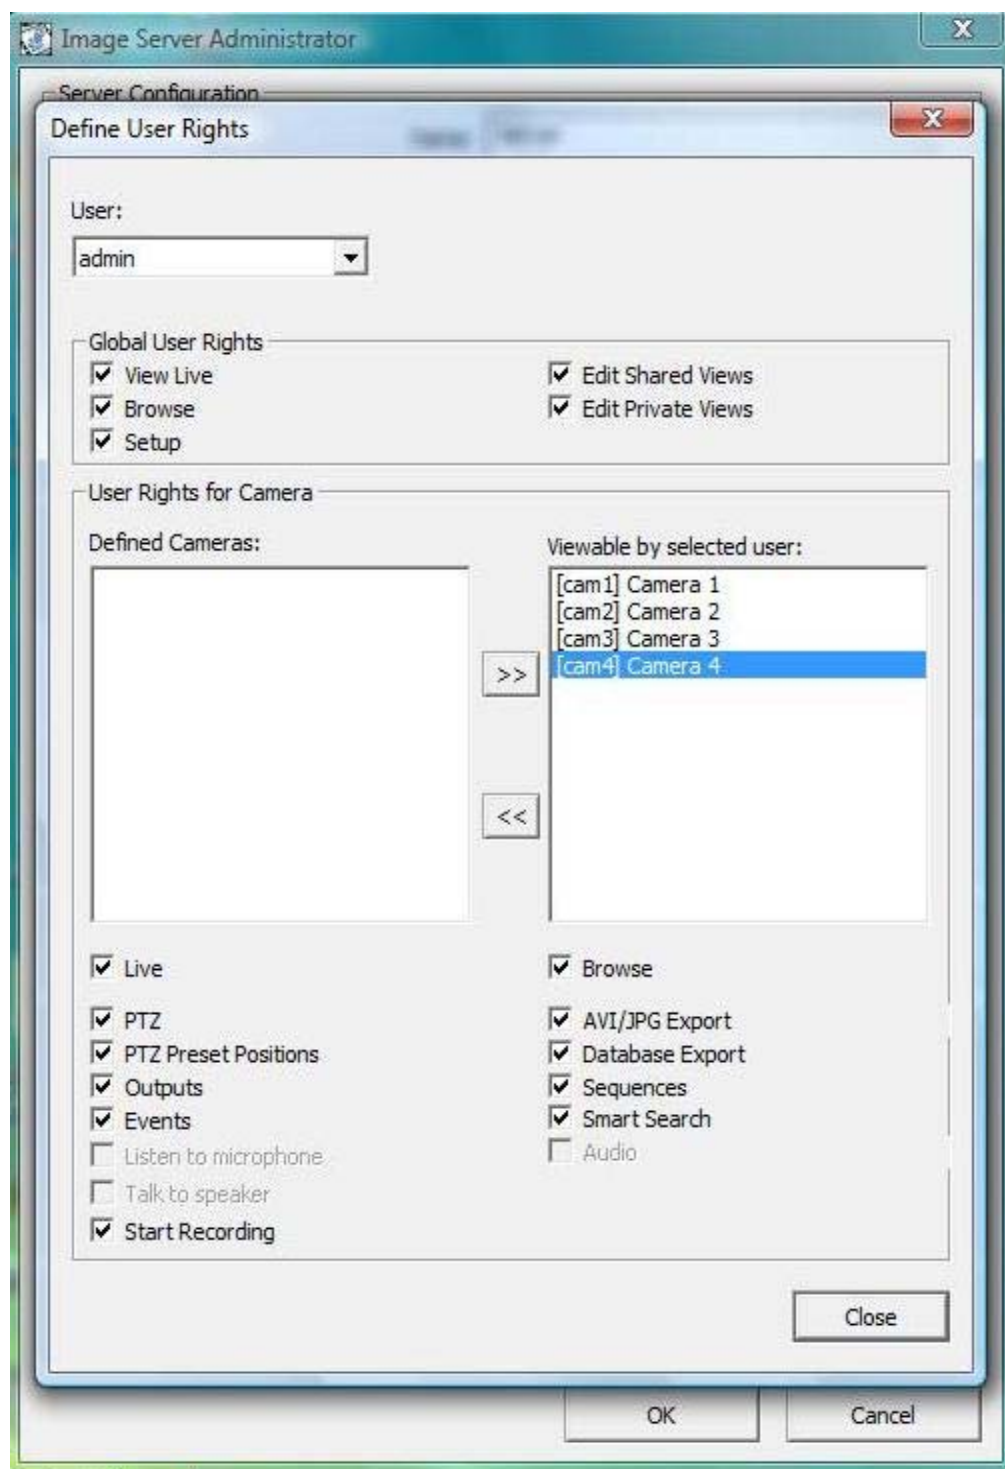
Image Server Administrator

Server Configuration

Define User Rights

User:

admin

Global User Rights

View Live

Browse

Setup

Edit Shared Views

Edit Private Views

User Rights for Camera

Defined Cameras:

Viewable by selected user:

[cam1] Camera 1
[cam2] Camera 2
[cam3] Camera 3
[cam4] Camera 4

>>

<<

Live

Browse

PTZ

PTZ Preset Positions

Outputs

Events

Listen to microphone

Talk to speaker

Start Recording

AVI/JPG Export

Database Export

Sequences

Smart Search

Audio

Close

OK

Cancel